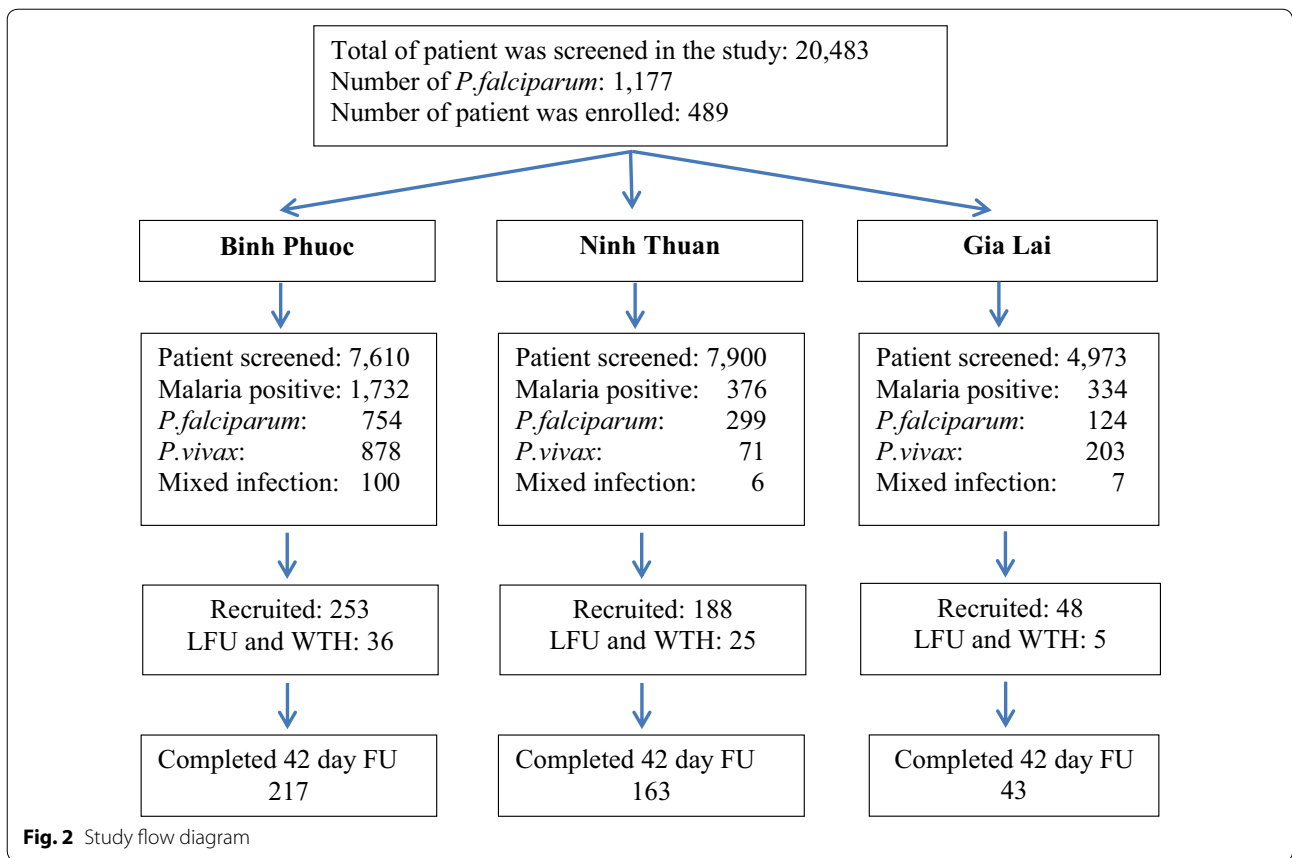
Total of patient was screened in the study: 20,483
Number of *P.falciparum*: 1,177
Number of patient was enrolled: 489

**Binh Phuoc**

Patient screened: 7,610
Malaria positive: 1,732
*P.falciparum*: 754
*P.vivax*: 878
Mixed infection: 100

Recruited: 253
LFU and WTH: 36

Completed 42 day FU
217

**Ninh Thuan**

Patient screened: 7,900
Malaria positive: 376
*P.falciparum*: 299
*P.vivax*: 71
Mixed infection: 6

Recruited: 188
LFU and WTH: 25

Completed 42 day FU
163

**Gia Lai**

Patient screened: 4,973
Malaria positive: 334
*P.falciparum*: 124
*P.vivax*: 203
Mixed infection: 7

Recruited: 48
LFU and WTH: 5

Completed 42 day FU
43

**Fig. 2** Study flow diagram